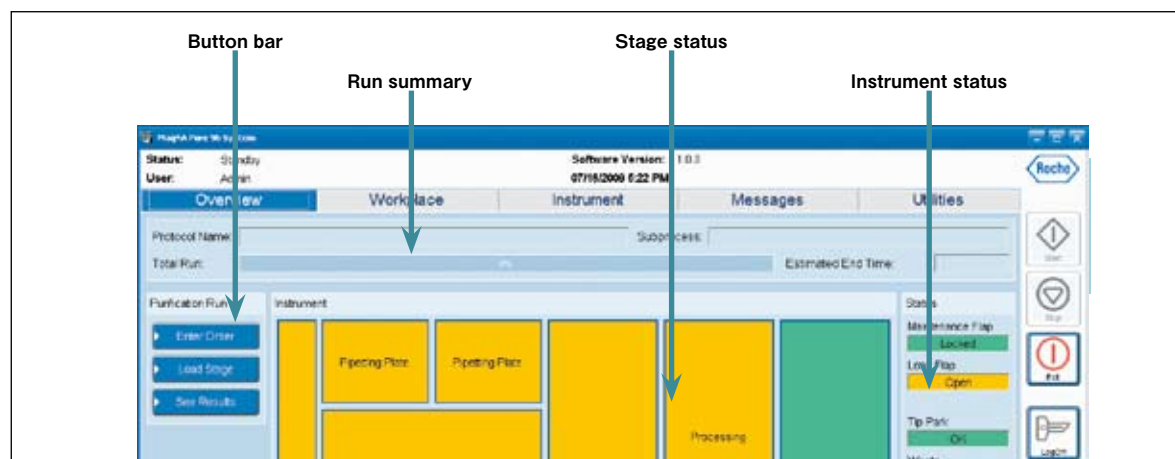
Button bar

Stage status

Run summary

Instrument status

MagNA Pure 96 System

Status: Standby
User: Admin

Software Version: 1.0.3
07/15/2008 6:22 PM

Roche

Overview | Workplace | Instrument | Messages | Utilities

Protocol Name:
Subprocess:
Total Run:
Estimated End Time:

Purification Run
Enter Order
Load Stage
See Results

Instrument
Pipetting Plate
Pipetting Plate
Processing

Status
Maintenance Flap
Locked
Loading Flap
Open
Tip Park
OK

Start
Stop
Exit
Logoff